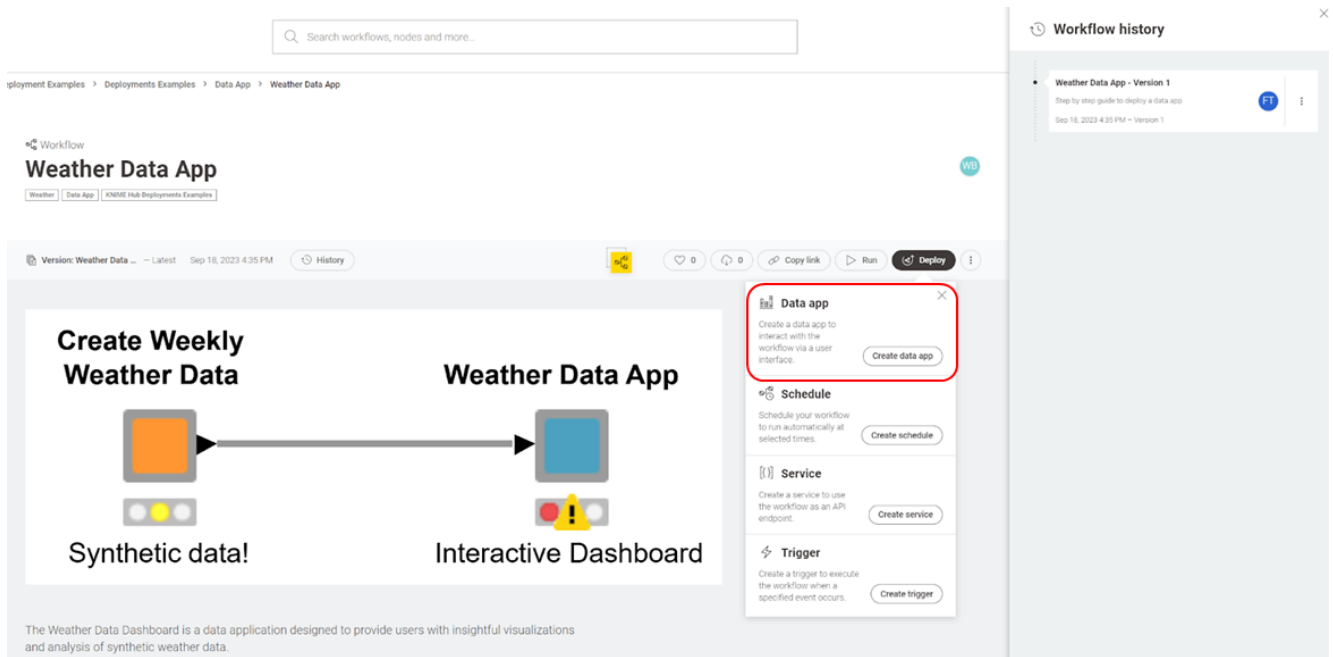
Search workflows, nodes and more...

eployment Examples > Deployments Examples > Data App > Weather Data App

Workflow
Weather Data App
Weather | Data App | KNIME Hub Deployments Examples

WB

Version: Weather Data ... — Latest Sep 18, 2023 4:35 PM History

0 0 Copy link Run Deploy

Create Weekly Weather Data

Weather Data App

Synthetic data!

Interactive Dashboard

Data app
Create a data app to interact with the workflow via a user interface.
Create data app

Schedule
Schedule your workflow to run automatically at selected times.
Create schedule

Service
Create a service to use the workflow as an API endpoint.
Create service

Trigger
Create a trigger to execute the workflow when a specified event occurs.
Create trigger

The Weather Data Dashboard is a data application designed to provide users with insightful visualizations and analysis of synthetic weather data.

Workflow history

Weather Data App - Version 1
Step by step guide to deploy a data app
Sep 18, 2023 4:35 PM – Version 1
FT